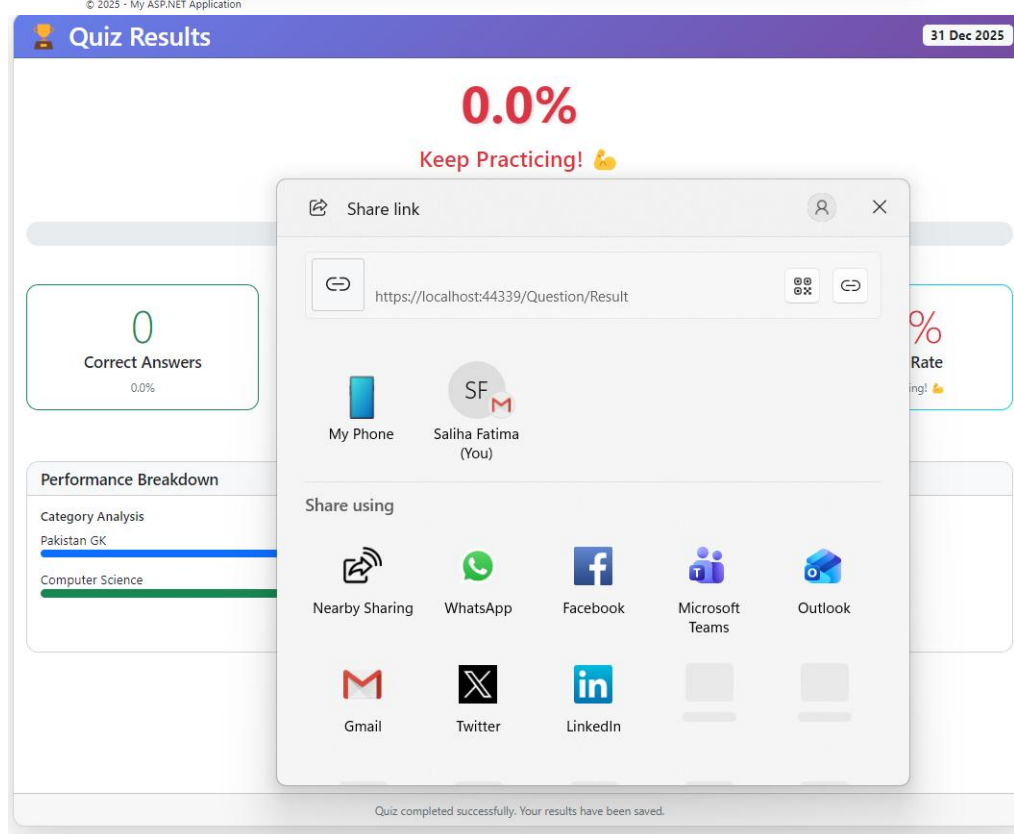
© 2025 - My ASP.NET Application

Quiz Results

31 Dec 2025

0.0%

Keep Practicing! 💪

Share link

https://localhost:44339/Question/Result

0
Correct Answers
0.0%

%
Rate
ing! 💪

My Phone

SF
Saliha Fatima (You)

Performance Breakdown

Category Analysis

Pakistan GK

Computer Science

Share using

Nearby Sharing

WhatsApp

Facebook

Microsoft Teams

Outlook

Gmail

Twitter

LinkedIn

Quiz completed successfully. Your results have been saved.